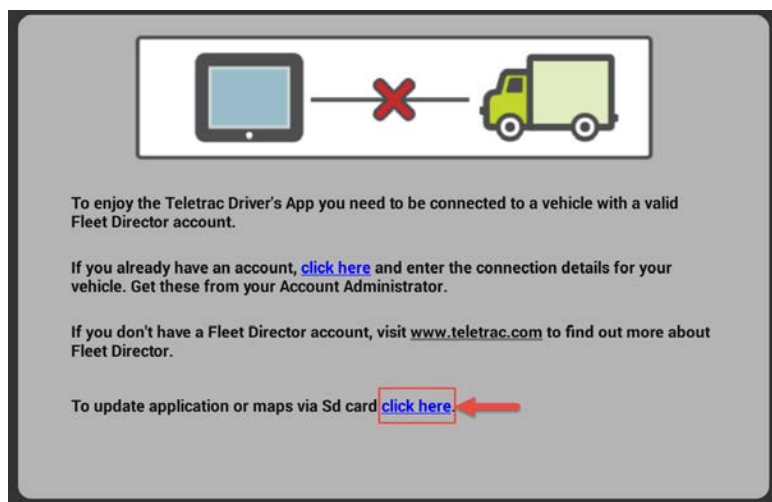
To enjoy the Teletrac Driver's App you need to be connected to a vehicle with a valid Fleet Director account.

If you already have an account, click here and enter the connection details for your vehicle. Get these from your Account Administrator.

If you don't have a Fleet Director account, visit www.teletrac.com to find out more about Fleet Director.

To update application or maps via Sd card click here.